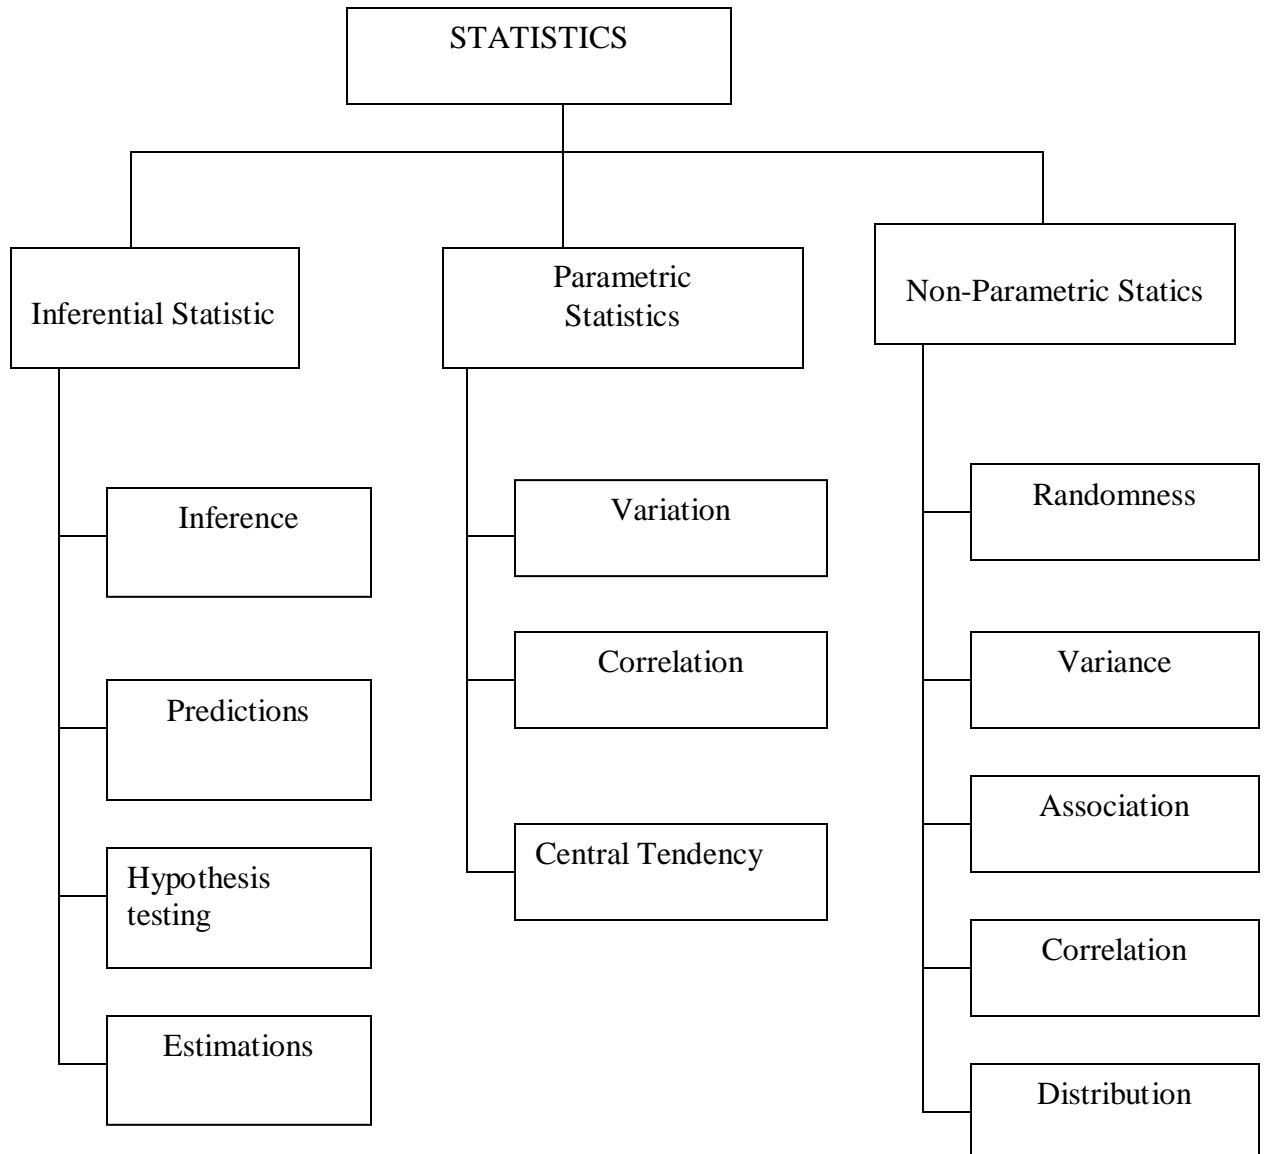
STATISTICS

Inferential Statistic

Inference

Predictions

Hypothesis testing

Estimations

Parametric Statistics

Variation

Correlation

Central Tendency

Non-Parametric Statics

Randomness

Variance

Association

Correlation

Distribution